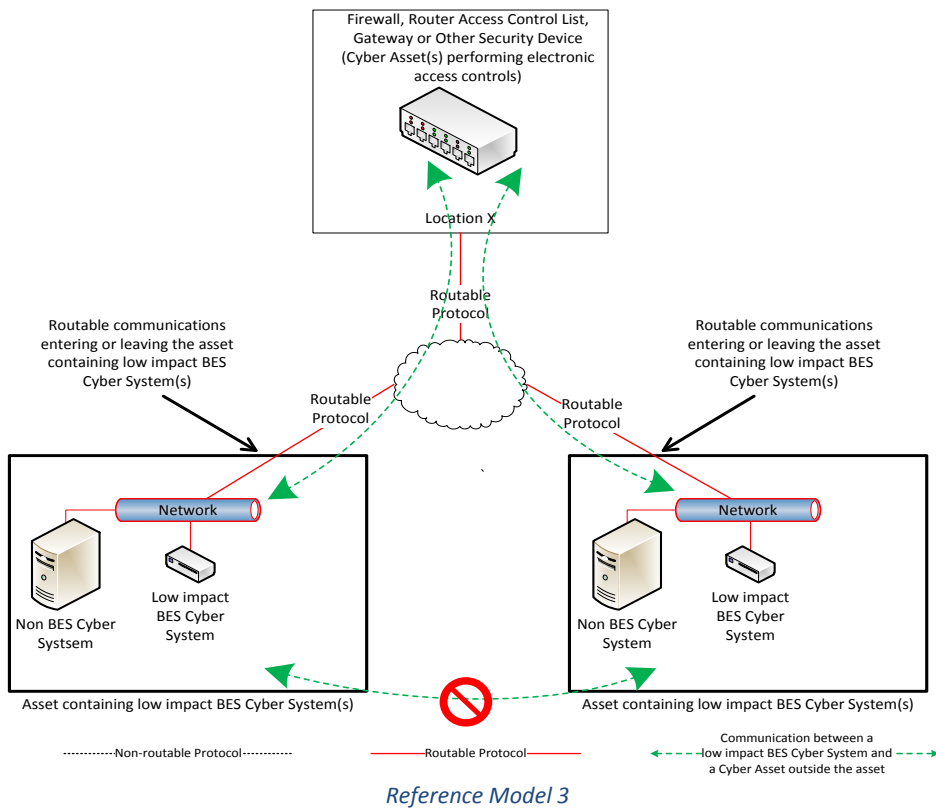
Firewall, Router Access Control List, Gateway or Other Security Device (Cyber Asset(s) performing electronic access controls)

Location X

Routable Protocol

Routable communications entering or leaving the asset containing low impact BES Cyber System(s)

Routable communications entering or leaving the asset containing low impact BES Cyber System(s)

Routable Protocol

Routable Protocol

Network

Non BES Cyber Systsem

Low impact BES Cyber System

Network

Non BES Cyber System

Low impact BES Cyber System

Asset containing low impact BES Cyber System(s)

Asset containing low impact BES Cyber System(s)

Non-routable Protocol

Routable Protocol

Communication between a low impact BES Cyber System and a Cyber Asset outside the asset

Reference Model 3